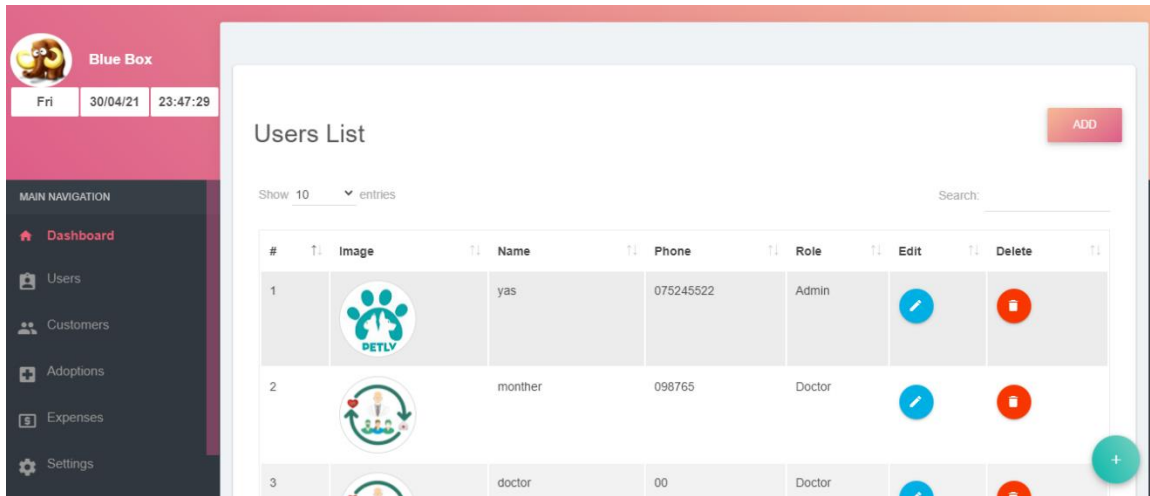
Blue Box

Fri 30/04/21 23:47:29

MAIN NAVIGATION

Dashboard

Users

Customers

Adoptions

Expenses

Settings

Users List

ADD

Show 10 entries

Search:

| # | Image | Name | Phone | Role | Edit | Delete |
|---|---|---|---|---|---|---|
| 1 | PETLV | yas | 075245522 | Admin | | |
| 2 | | monther | 098765 | Doctor | | |
| 3 | | doctor | 00 | Doctor | | |

+